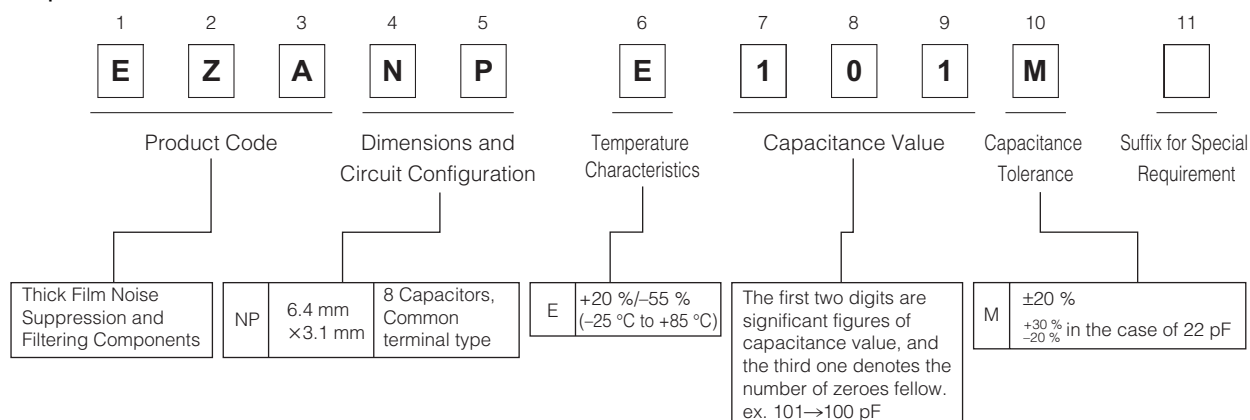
1 2 3 4 5 6 7 8 9 10 11

E Z A N P E 1 0 1 M

Product Code

Dimensions and Circuit Configuration

Temperature Characteristics

Capacitance Value

Capacitance Tolerance

Suffix for Special Requirement

Thick Film Noise Suppression and Filtering Components

| NP | 6.4 mm ×3.1 mm | 8 Capacitors, Common terminal type |
|---|---|---|

| E | +20 %/–55 % (–25 °C to +85 °C) |
|---|---|

The first two digits are significant figures of capacitance value, and the third one denotes the number of zeroes fellow. ex. 101→100 pF

| M | ±20 % $^{+30\ \%}_{-20\ \%}$ in the case of 22 pF |
|---|---|